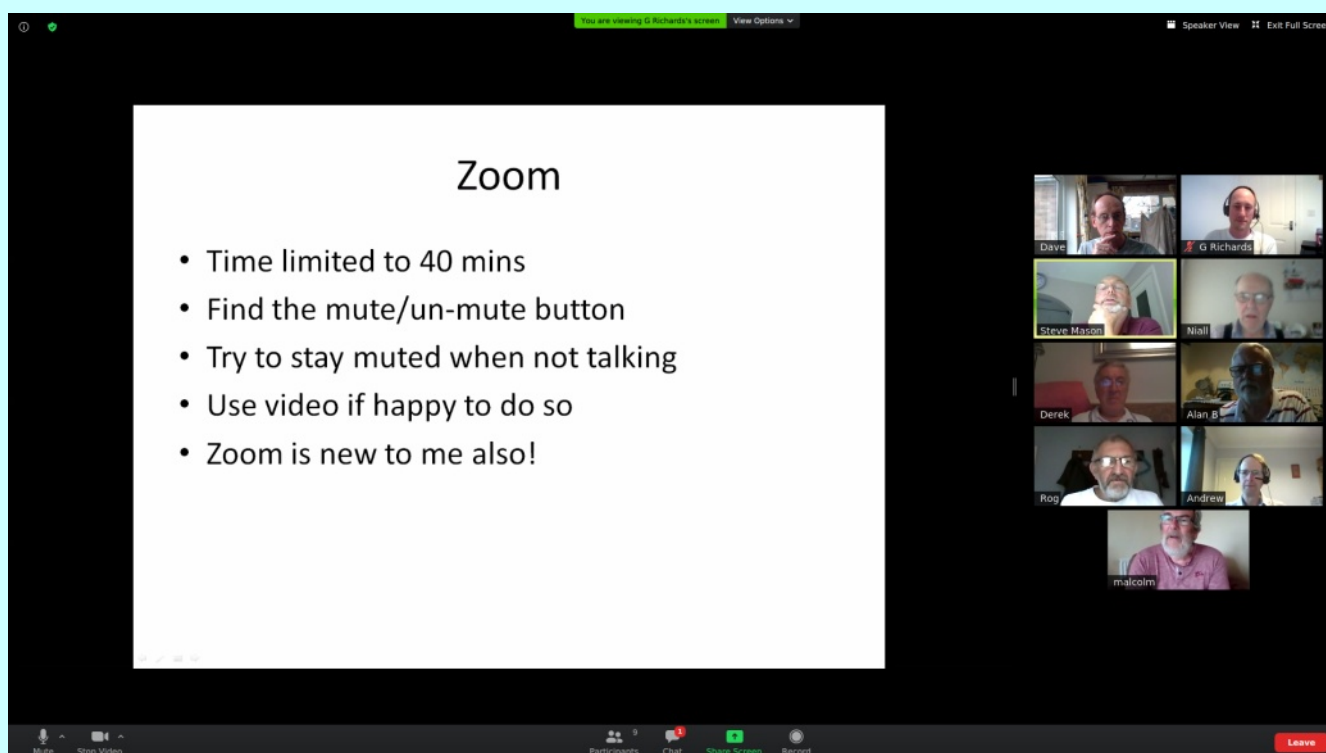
You are viewing G Richards's screen View Options

Speaker View Exit Full Scree

Zoom

• Time limited to 40 mins
• Find the mute/un-mute button
• Try to stay muted when not talking
• Use video if happy to do so
• Zoom is new to me also!

Dave
G Richards
Steve Mason
Niall
Derek
Alan B
Rog
Andrew
malcolm

Mute Stop Video 9 Participants 1 Chat Share Screen Record Leave